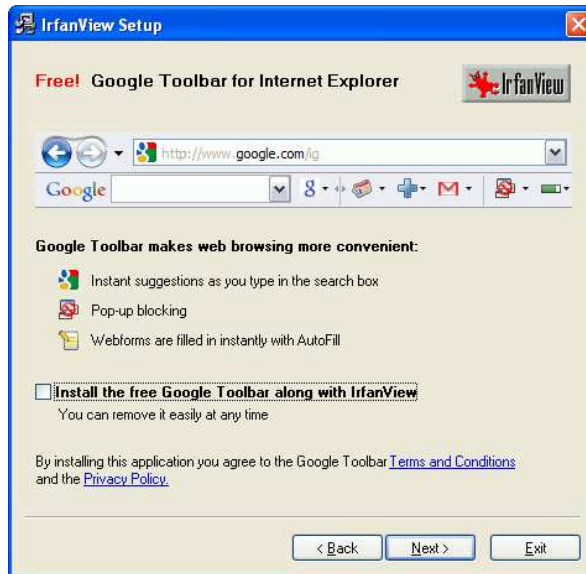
IrfanView Setup

Free! Google Toolbar for Internet Explorer

IrfanView

http://www.google.com/ig

Google

Google Toolbar makes web browsing more convenient:

Instant suggestions as you type in the search box

Pop-up blocking

Webforms are filled in instantly with AutoFill

Install the free Google Toolbar along with IrfanView

You can remove it easily at any time

By installing this application you agree to the Google Toolbar Terms and Conditions and the Privacy Policy.

< Back   Next >   Exit